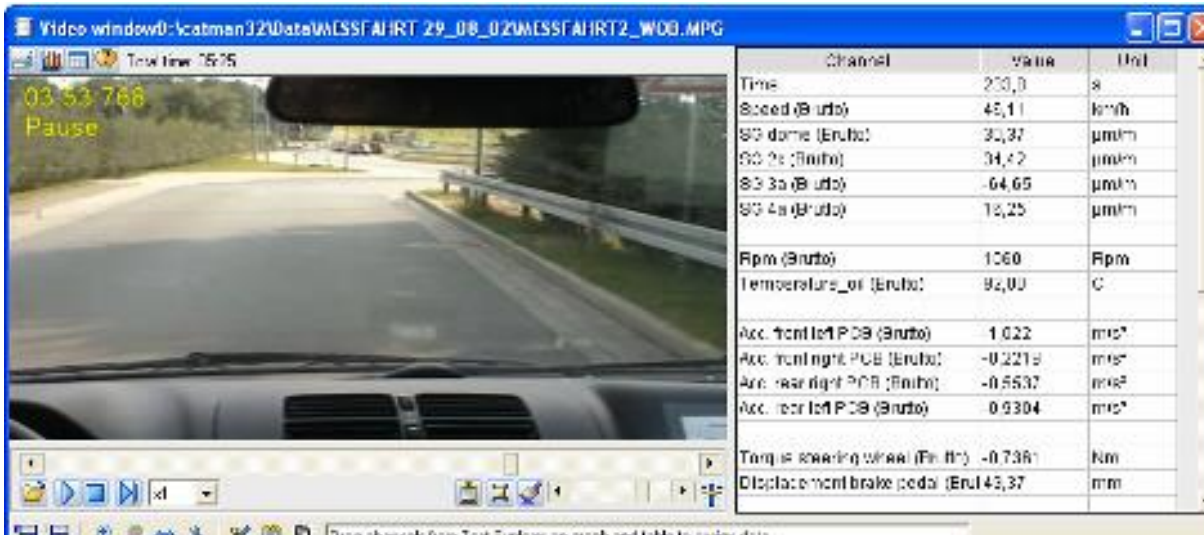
Video window0:\catman32\Data\MESSFAHRT 29_08_02\MESSFAHRT2_WOB.MPG

Total time: 25:25

03:53:768
Pause

| Channel | Value | Unit |
|---|---|---|
| Time | 233,3 | s |
| Speed (Brutto) | 45,11 | km/h |
| SG dome (Brutto) | 30,37 | µm/m |
| SG 2a (Brutto) | 34,42 | µm/m |
| SG 3a (Brutto) | -64,65 | µm/m |
| SG 4a (Brutto) | 18,25 | µm/m |
| | | |
| Rpm (Brutto) | 1060 | Rpm |
| Temperature_oil (Brutto) | 92,00 | C |
| | | |
| Acc. front left PCB (Brutto) | 1,022 | m/s² |
| Acc. front right PCB (Brutto) | -0,2219 | m/s² |
| Acc. rear right PCB (Brutto) | -0,5537 | m/s² |
| Acc. rear left PCB (Brutto) | 0,9304 | m/s² |
| | | |
| Torque steering wheel (Brutto) | -0,7361 | Nm |
| Displacement brake pedal (Brut | 43,37 | mm |

x1

Drag channels from Test Explorer on graph and table to review data